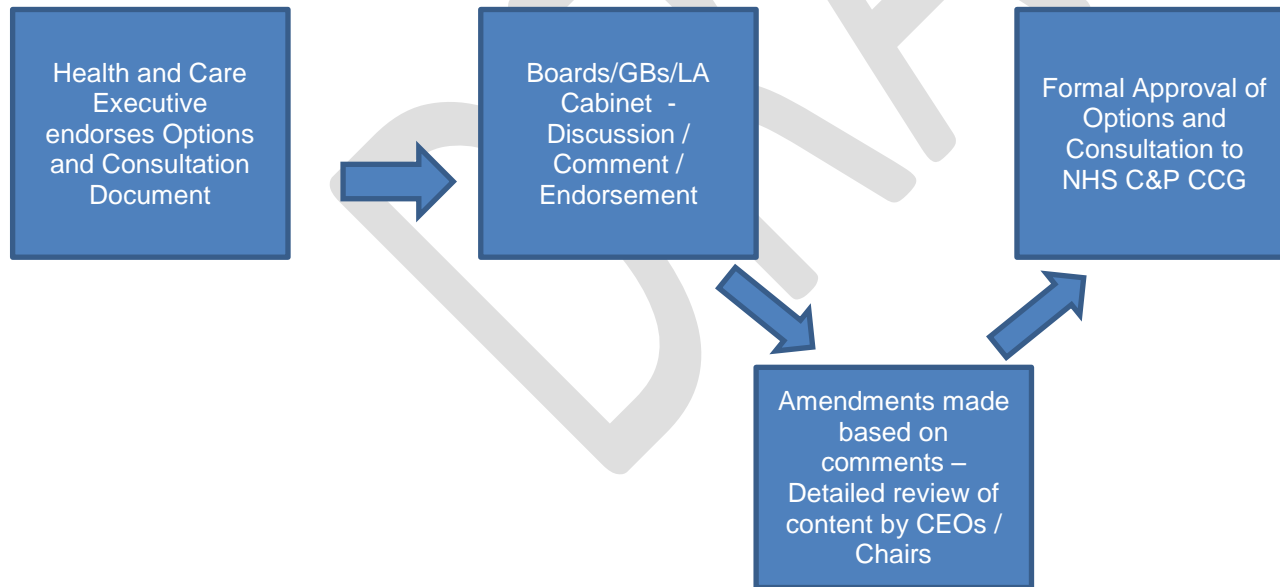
Health and Care Executive endorses Options and Consultation Document

Boards/GBs/LA Cabinet - Discussion / Comment / Endorsement

Formal Approval of Options and Consultation to NHS C&P CCG

Amendments made based on comments – Detailed review of content by CEOs / Chairs

DRAFT